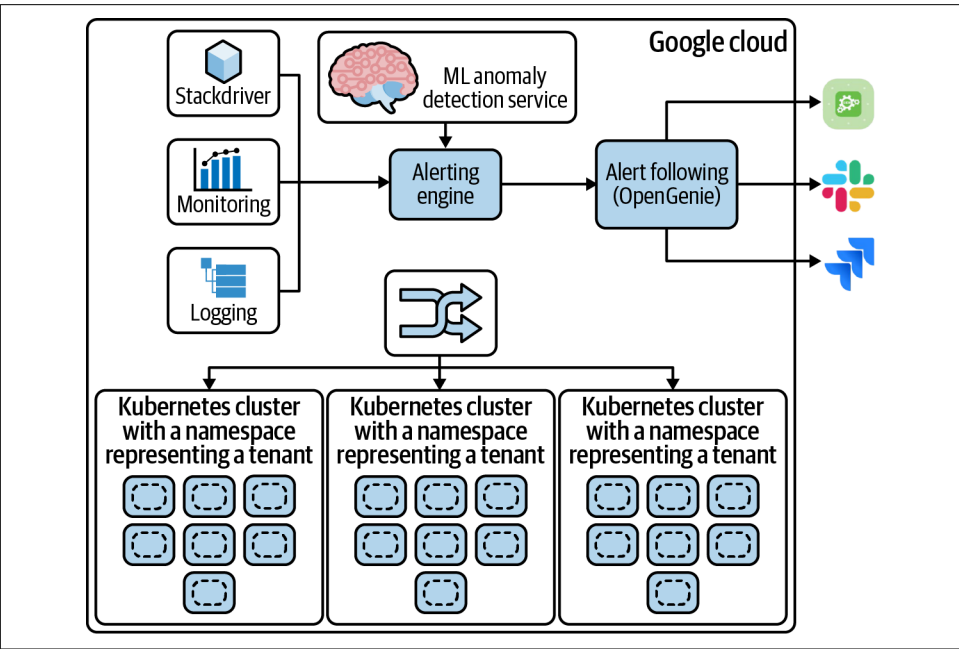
Google cloud

Stackdriver

Monitoring

Logging

ML anomaly detection service

Alerting engine

Alert following (OpenGenie)

Kubernetes cluster with a namespace representing a tenant

Kubernetes cluster with a namespace representing a tenant

Kubernetes cluster with a namespace representing a tenant